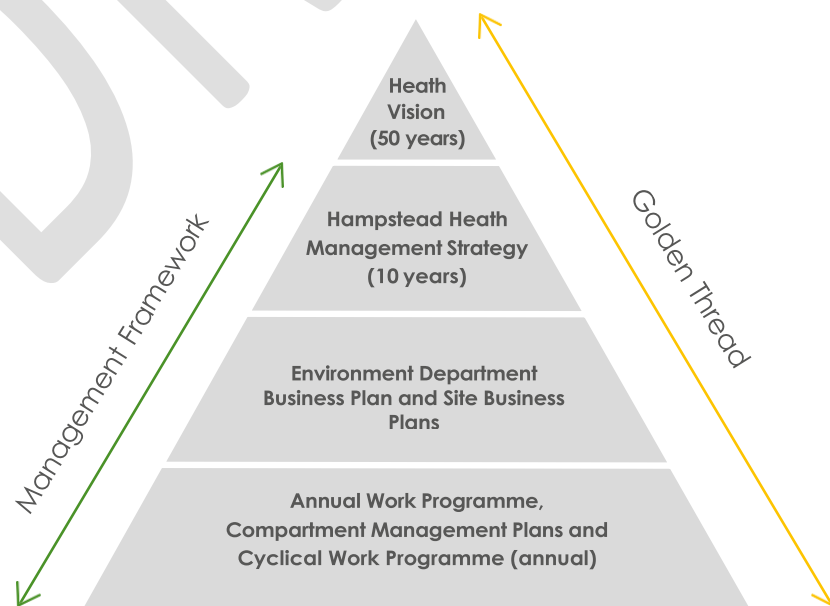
Heath Vision (50 years)

Hampstead Heath Management Strategy (10 years)

Environment Department Business Plan and Site Business Plans

Annual Work Programme, Compartment Management Plans and Cyclical Work Programme (annual)

Management Framework

Golden Thread